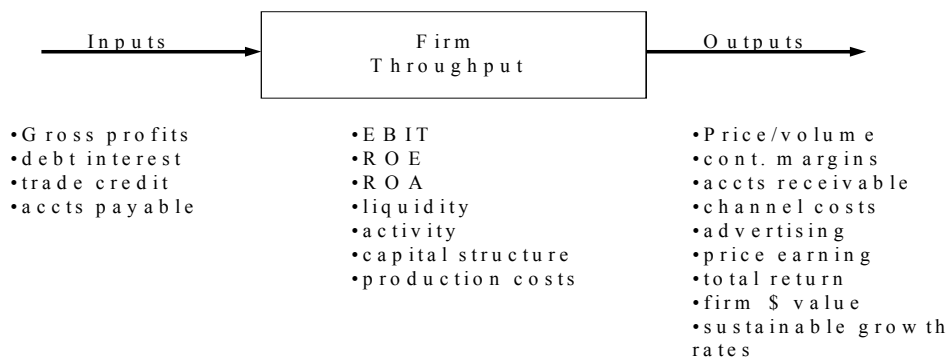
Inputs

Firm Throughput

Outputs

•Gross profits
•debt interest
•trade credit
•accts payable

•EBIT
•ROE
•ROA
•liquidity
•activity
•capital structure
•production costs

•Price/volume
•cont. margins
•accts receivable
•channel costs
•advertising
•price earning
•total return
•firm $ value
•sustainable growth rates